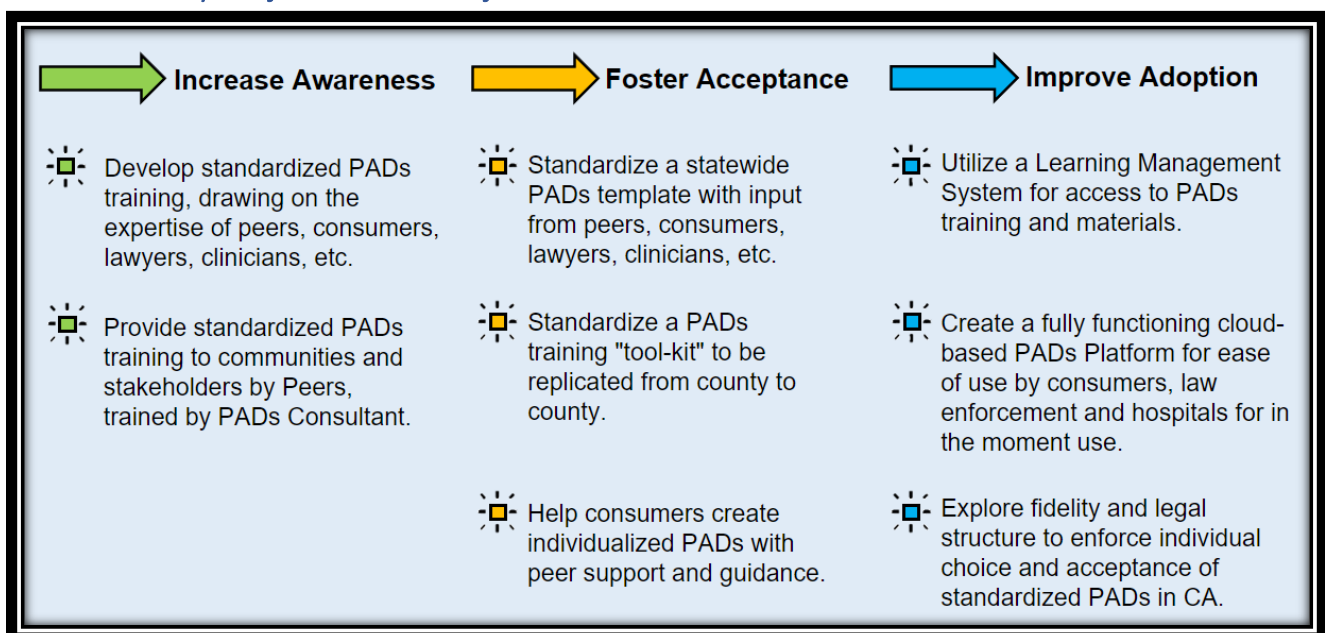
Increase Awareness

Develop standardized PADs training, drawing on the expertise of peers, consumers, lawyers, clinicians, etc.

Provide standardized PADs training to communities and stakeholders by Peers, trained by PADs Consultant.

Foster Acceptance

Standardize a statewide PADs template with input from peers, consumers, lawyers, clinicians, etc.

Standardize a PADs training "tool-kit" to be replicated from county to county.

Help consumers create individualized PADs with peer support and guidance.

Improve Adoption

Utilize a Learning Management System for access to PADs training and materials.

Create a fully functioning cloud-based PADs Platform for ease of use by consumers, law enforcement and hospitals for in the moment use.

Explore fidelity and legal structure to enforce individual choice and acceptance of standardized PADs in CA.